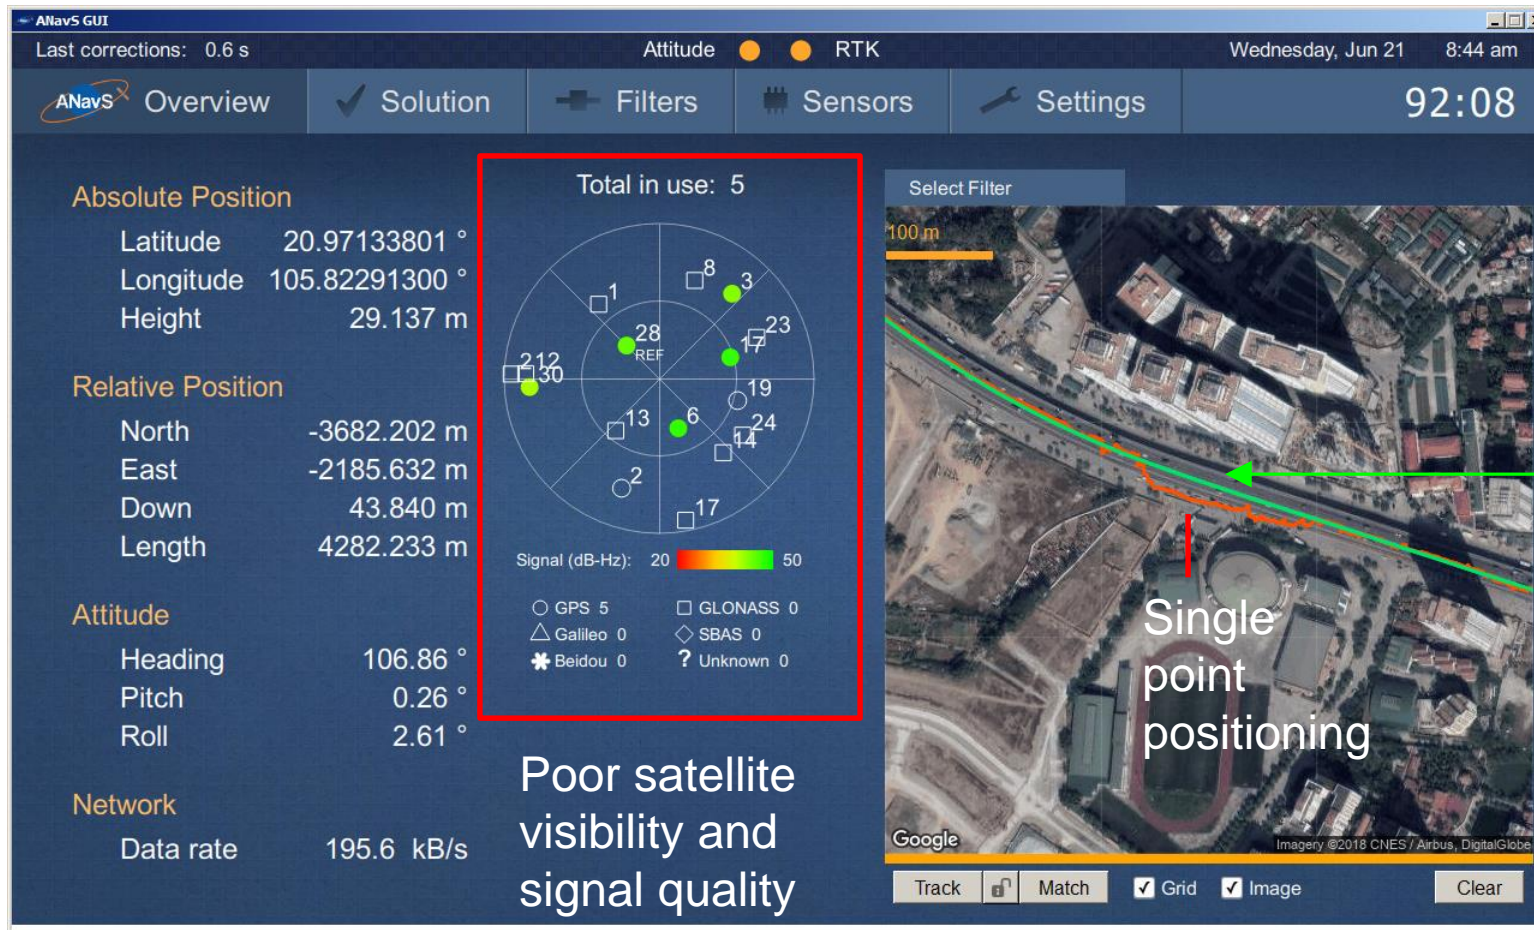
ANavS GUI

Last corrections: 0.6 s
Attitude RTK
Wednesday, Jun 21 8:44 am

ANavS Overview
Solution
Filters
Sensors
Settings
92:08

Absolute Position
Latitude 20.97133801 °
Longitude 105.82291300 °
Height 29.137 m

Relative Position
North -3682.202 m
East -2185.632 m
Down 43.840 m
Length 4282.233 m

Attitude
Heading 106.86 °
Pitch 0.26 °
Roll 2.61 °

Network
Data rate 195.6 kB/s

Total in use: 5

8
3
1
28
REF
23
17
212
30
19
13
6
24
14
2
17

Signal (dB-Hz): 20 50

GPS 5
GLONASS 0
Galileo 0
SBAS 0
Beidou 0
? Unknown 0

Poor satellite visibility and signal quality

Select Filter

100 m

Single point positioning

Google
Imagery ©2018 CNES / Airbus, DigitalGlobe

Track
Match
Grid
Image
Clear